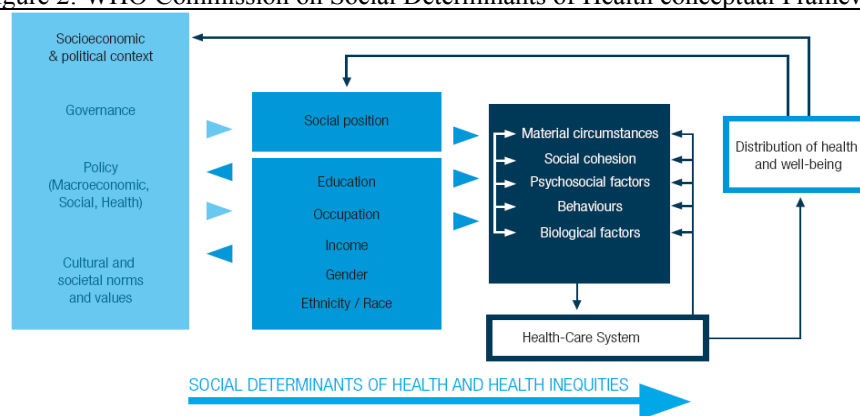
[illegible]gure 2: WHO Commission on Social Determinants of Health conceptual Framew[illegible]

Socioeconomic & political context

Governance

Policy (Macroeconomic, Social, Health)

Cultural and societal norms and values

Social position

Education

Occupation

Income

Gender

Ethnicity / Race

Material circumstances

Social cohesion

Psychosocial factors

Behaviours

Biological factors

Distribution of health and well-being

Health-Care System

SOCIAL DETERMINANTS OF HEALTH AND HEALTH INEQUITIES